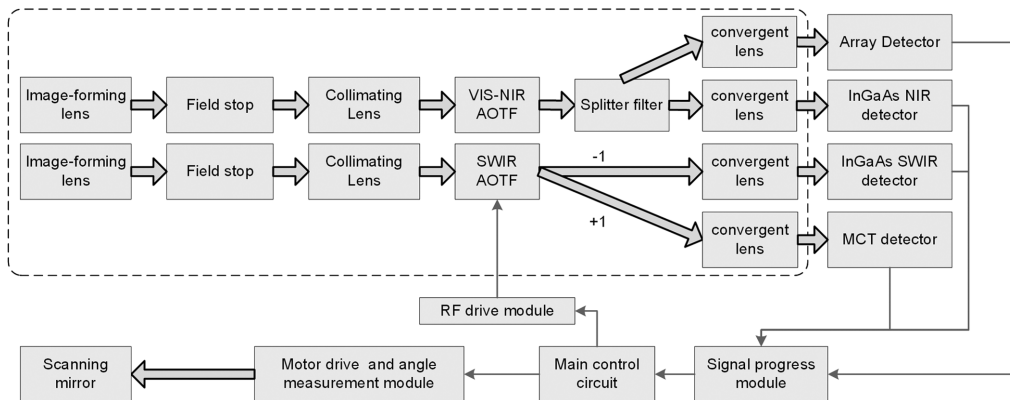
convergent lens

Array Detector

Image-forming lens

Field stop

Collimating Lens

VIS-NIR AOTF

Splitter filter

convergent lens

InGaAs NIR detector

Image-forming lens

Field stop

Collimating Lens

SWIR AOTF

-1

convergent lens

InGaAs SWIR detector

+1

convergent lens

MCT detector

RF drive module

Scanning mirror

Motor drive and angle measurement module

Main control circuit

Signal progress module